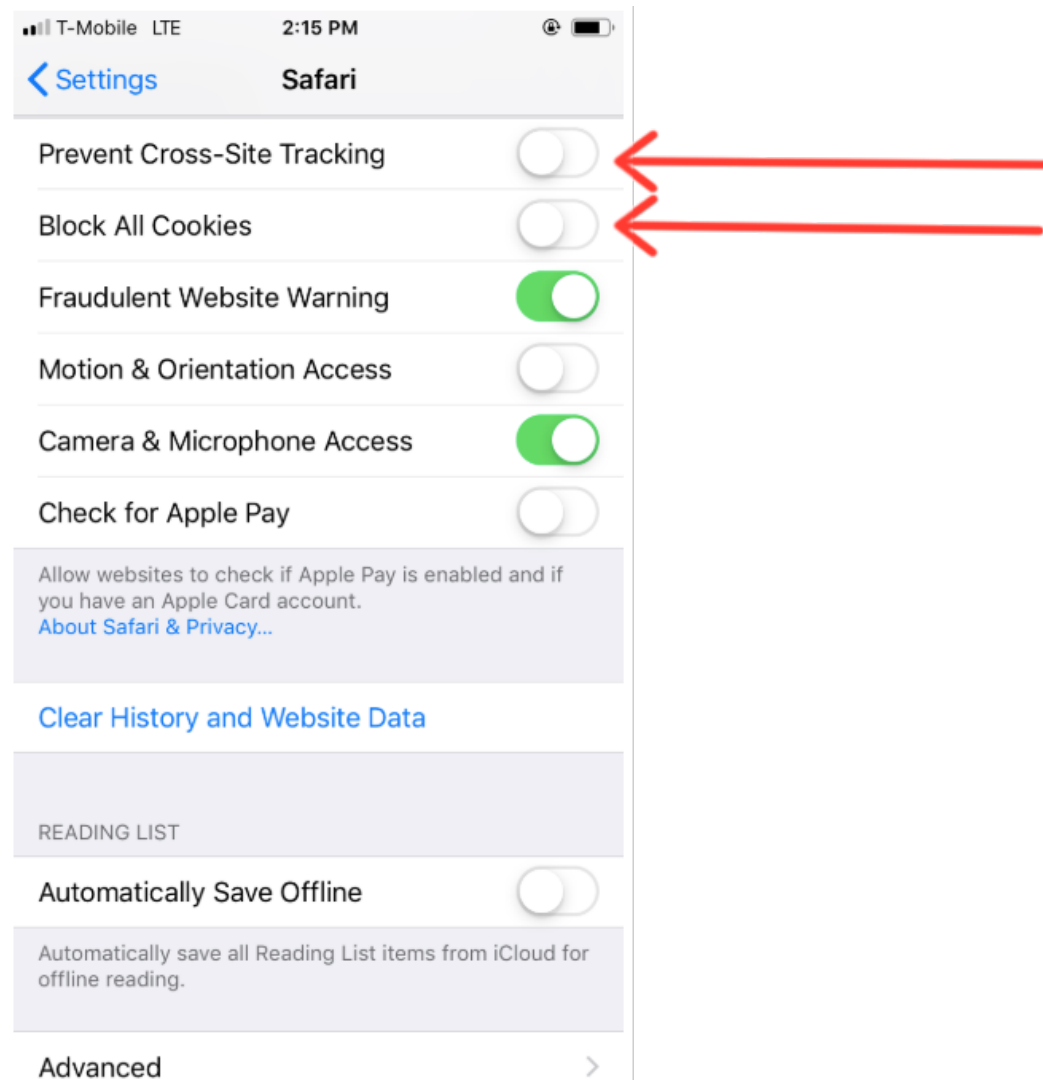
T-Mobile LTE 2:15 PM

Settings Safari

Prevent Cross-Site Tracking

Block All Cookies

Fraudulent Website Warning

Motion & Orientation Access

Camera & Microphone Access

Check for Apple Pay

Allow websites to check if Apple Pay is enabled and if you have an Apple Card account.
About Safari & Privacy...

Clear History and Website Data

READING LIST

Automatically Save Offline

Automatically save all Reading List items from iCloud for offline reading.

Advanced